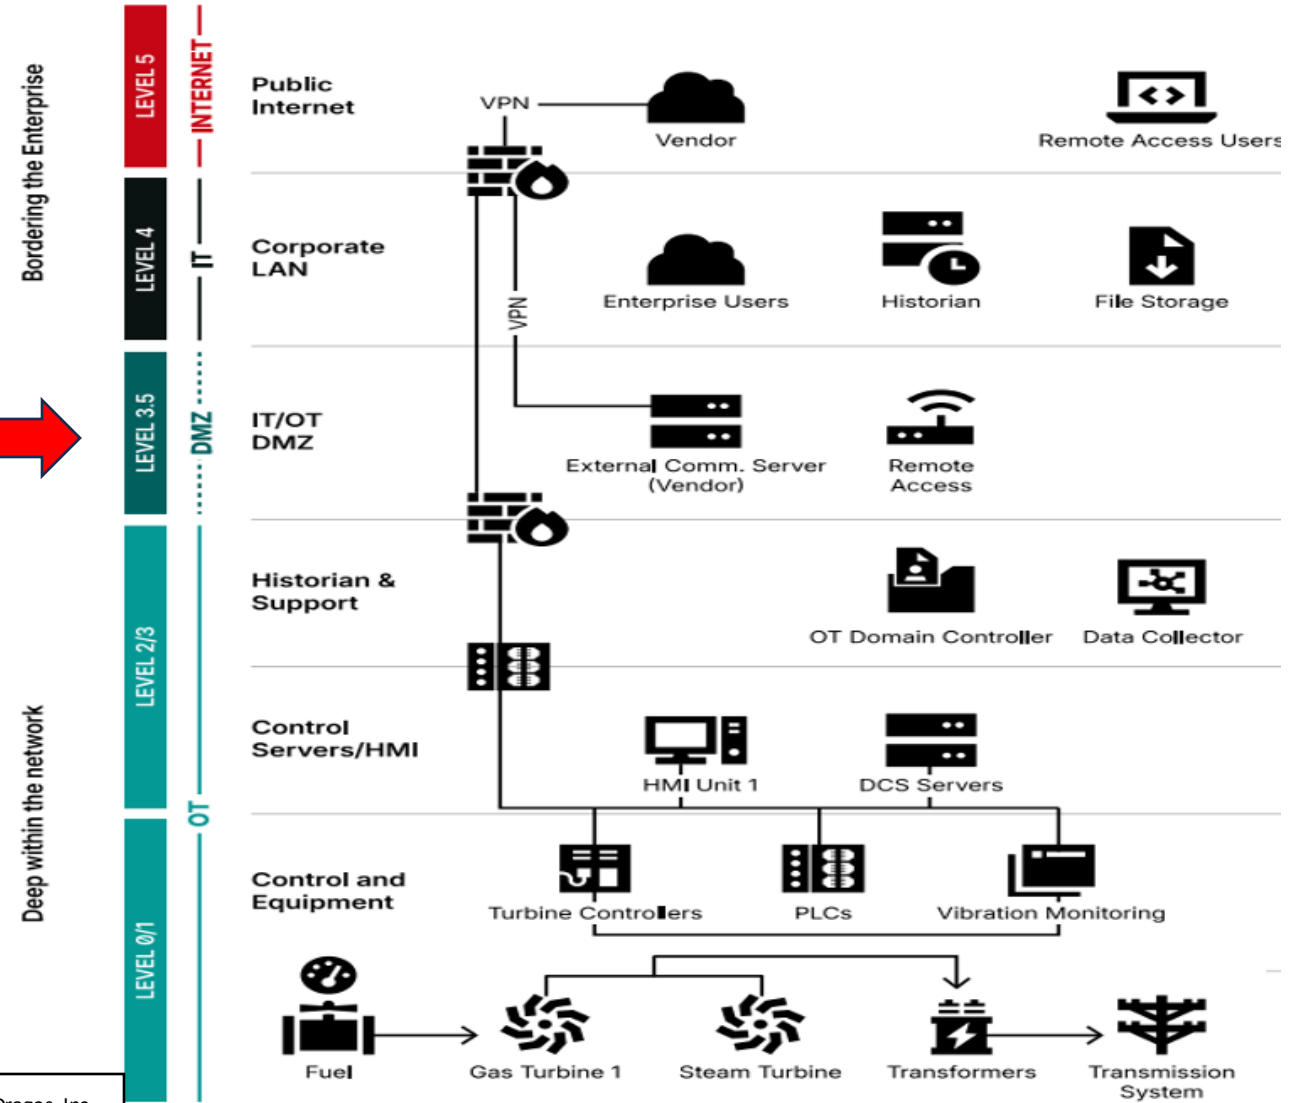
Bordering the Enterprise

Deep within the network

LEVEL 5
LEVEL 4
LEVEL 3.5
LEVEL 2/3
LEVEL 0/1

INTERNET
IT
DMZ
OT

Public Internet

VPN

Vendor

Remote Access Users

Corporate LAN

VPN

Enterprise Users

Historian

File Storage

IT/OT DMZ

External Comm. Server (Vendor)

Remote Access

Historian & Support

OT Domain Controller

Data Collector

Control Servers/HMI

HMI Unit 1

DCS Servers

Control and Equipment

Turbine Controllers

PLCs

Vibration Monitoring

Fuel

Gas Turbine 1

Steam Turbine

Transformers

Transmission System

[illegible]ragos, Inc.